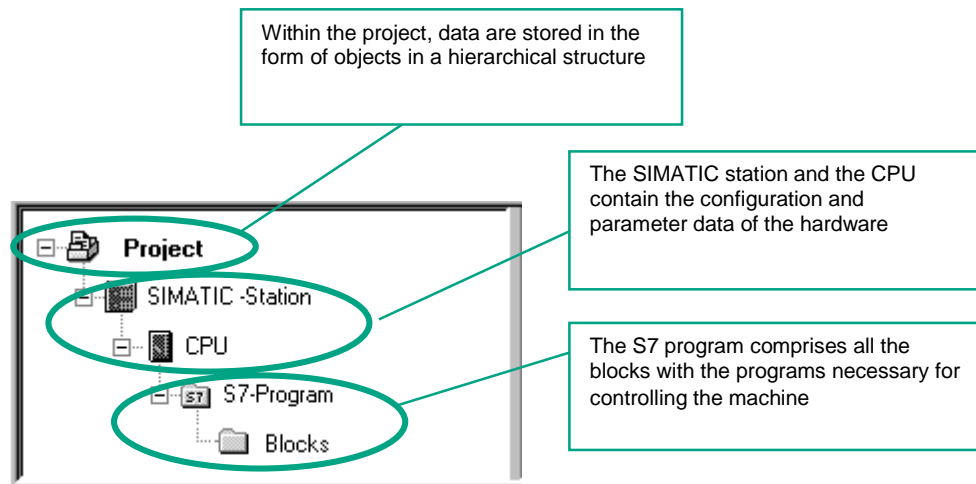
Within the project, data are stored in the form of objects in a hierarchical structure

The SIMATIC station and the CPU contain the configuration and parameter data of the hardware

The S7 program comprises all the blocks with the programs necessary for controlling the machine

Project
SIMATIC -Station
CPU
S7
S7-Program
Blocks